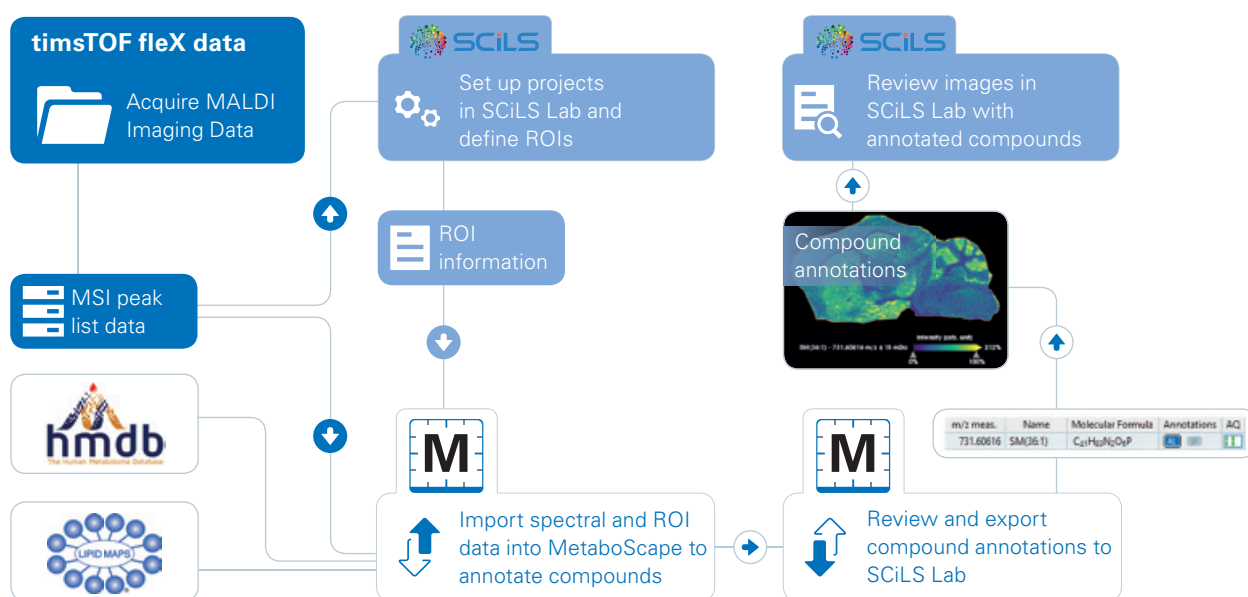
timsTOF fleX data

Acquire MALDI Imaging Data

SCiLS

Set up projects in SCiLS Lab and define ROIs

SCiLS

Review images in SCiLS Lab with annotated compounds

ROI information

Compound annotations

SM(36:1) - 731.60616 m/z ± 15 mDa

Intensity (arb. unit)

212%

0%

100%

MSI peak list data

hmdb

The Human Metabolome Database

LIPID MAPS

M

M

| m/z meas. | Name | Molecular Formula | Annotations | AQ |
|---|---|---|---|---|
| 731.60616 | SM(36:1) | $C_{41}H_{83}N_2O_6P$ | | |

Import spectral and ROI data into MetaboScape to annotate compounds

Review and export compound annotations to SCiLS Lab